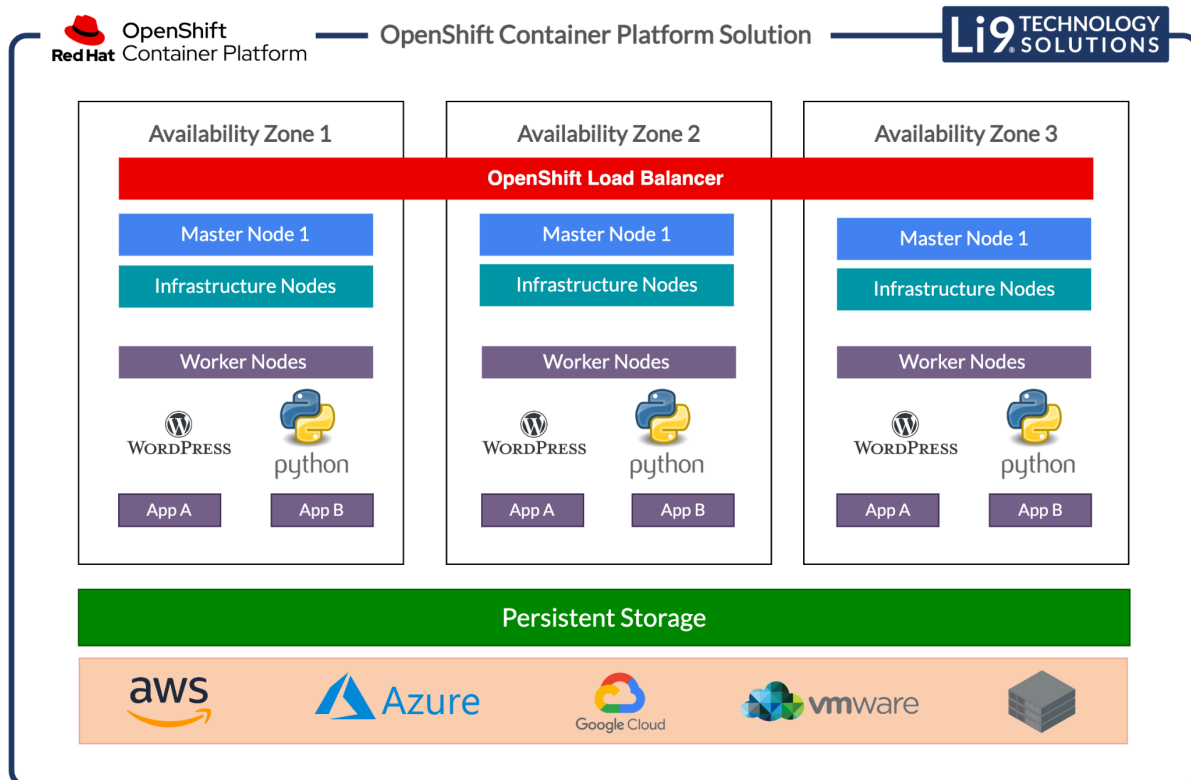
Red Hat OpenShift Container Platform

OpenShift Container Platform Solution

Li9 TECHNOLOGY SOLUTIONS

Availability Zone 1

Availability Zone 2

Availability Zone 3

OpenShift Load Balancer

Master Node 1

Infrastructure Nodes

Worker Nodes

WordPress

python

App A

App B

Master Node 1

Infrastructure Nodes

Worker Nodes

WordPress

python

App A

App B

Master Node 1

Infrastructure Nodes

Worker Nodes

WordPress

python

App A

App B

Persistent Storage

aws

Azure

Google Cloud

vmware